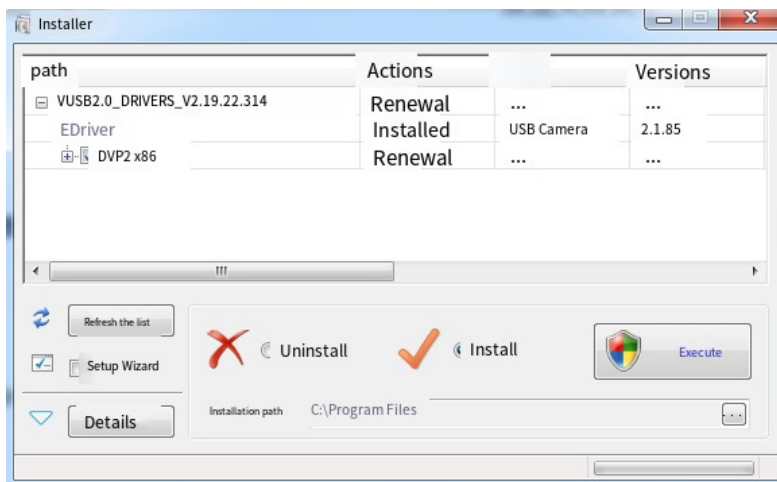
Installer

| path | Actions | | Versions |
|---|---|---|---|
| VUSB2.0_DRIVERS_V2.19.22.314 | Renewal | ... | ... |
| EDriver | Installed | USB Camera | 2.1.85 |
| DVP2 x86 | Renewal | ... | ... |

III

Refresh the list

Setup Wizard

Details

Uninstall

Install

Execute

Installation path C:\Program Files

...